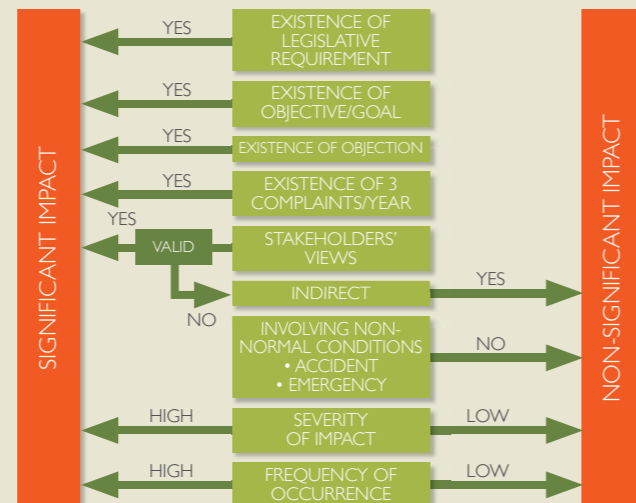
SIGNIFICANT IMPACT

YES
EXISTENCE OF LEGISLATIVE REQUIREMENT

YES
EXISTENCE OF OBJECTIVE/GOAL

YES
EXISTENCE OF OBJECTION

YES
EXISTENCE OF 3 COMPLAINTS/YEAR

YES
VALID
STAKEHOLDERS' VIEWS

NO
INDIRECT
YES

INVOLVING NON-NORMAL CONDITIONS
• ACCIDENT
• EMERGENCY
NO

HIGH
SEVERITY OF IMPACT
LOW

HIGH
FREQUENCY OF OCCURRENCE
LOW

NON-SIGNIFICANT IMPACT